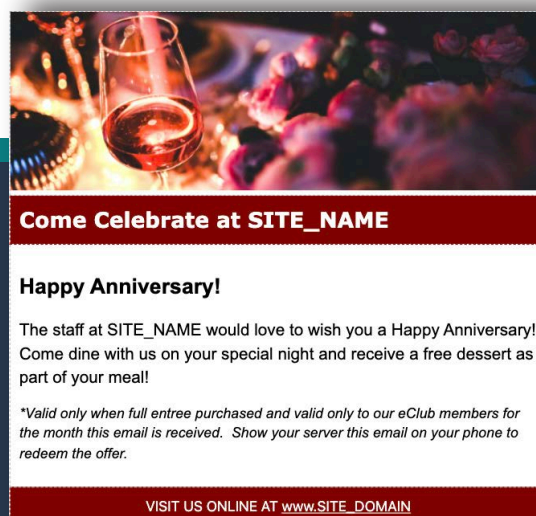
Come Celebrate at SITE_NAME

Happy Anniversary!

The staff at SITE_NAME would love to wish you a Happy Anniversary! Come dine with us on your special night and receive a free dessert as part of your meal!

*Valid only when full entree purchased and valid only to our eClub members for the month this email is received. Show your server this email on your phone to redeem the offer.

VISIT US ONLINE AT www.SITE_DOMAIN